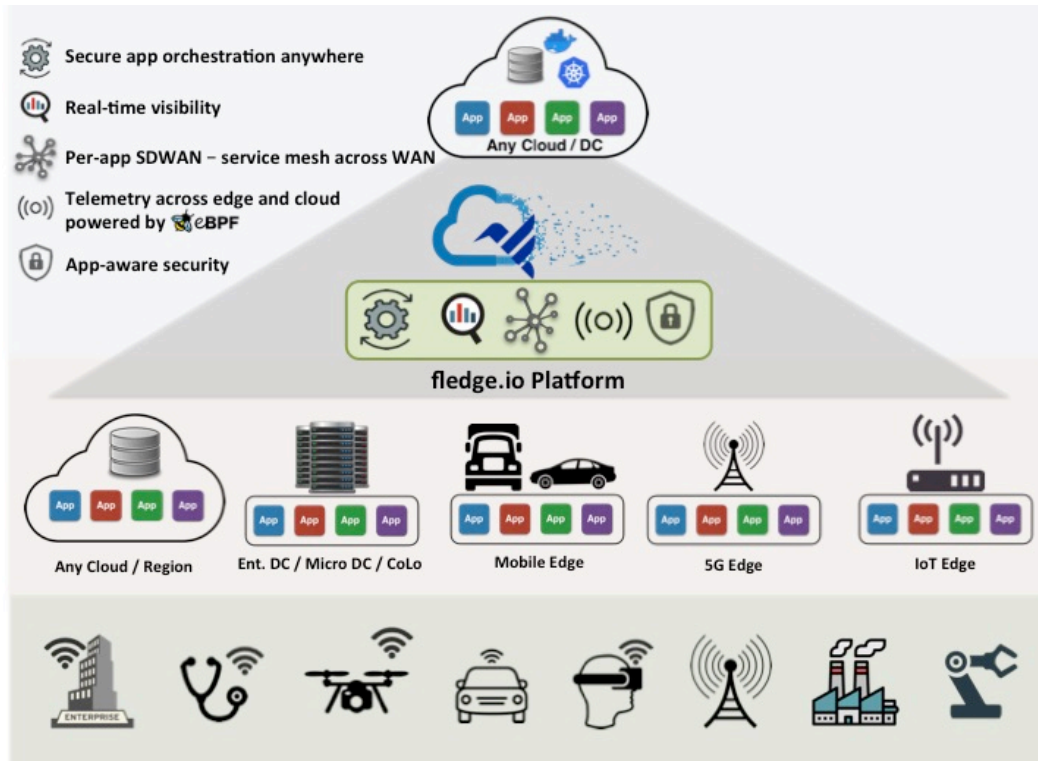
Secure app orchestration anywhere

Real-time visibility

Per-app SDWAN – service mesh across WAN

Telemetry across edge and cloud powered by eBPF

App-aware security

App App App App
Any Cloud / DC

fledge.io Platform

App App App App
Any Cloud / Region

App App App App
Ent. DC / Micro DC / CoLo

App App App App
Mobile Edge

App App App App
5G Edge

App App App App
IoT Edge

ENTERPRISE